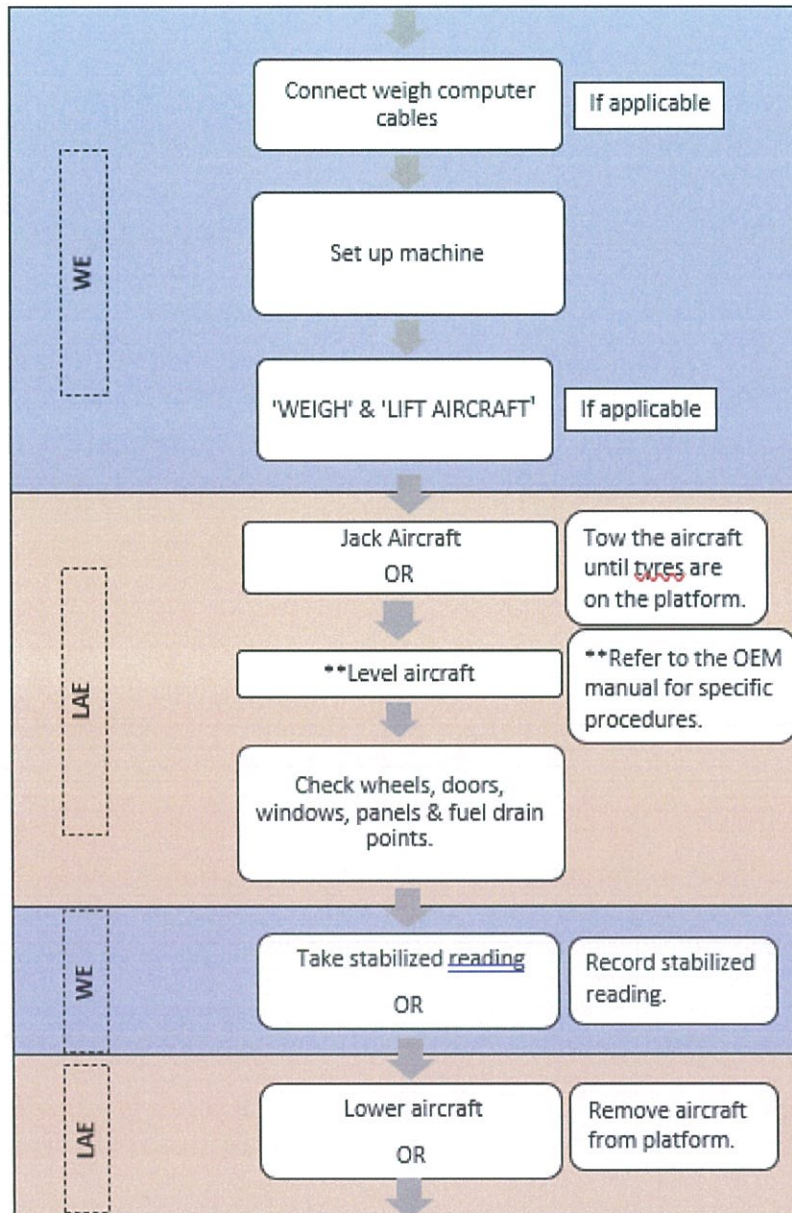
WE

Connect weigh computer cables

If applicable

Set up machine

'WEIGH' & 'LIFT AIRCRAFT'

If applicable

LAE

Jack Aircraft
OR

Tow the aircraft until tyres are on the platform.

**Level aircraft

**Refer to the OEM manual for specific procedures.

Check wheels, doors, windows, panels & fuel drain points.

WE

Take stabilized reading
OR

Record stabilized reading.

LAE

Lower aircraft
OR

Remove aircraft from platform.